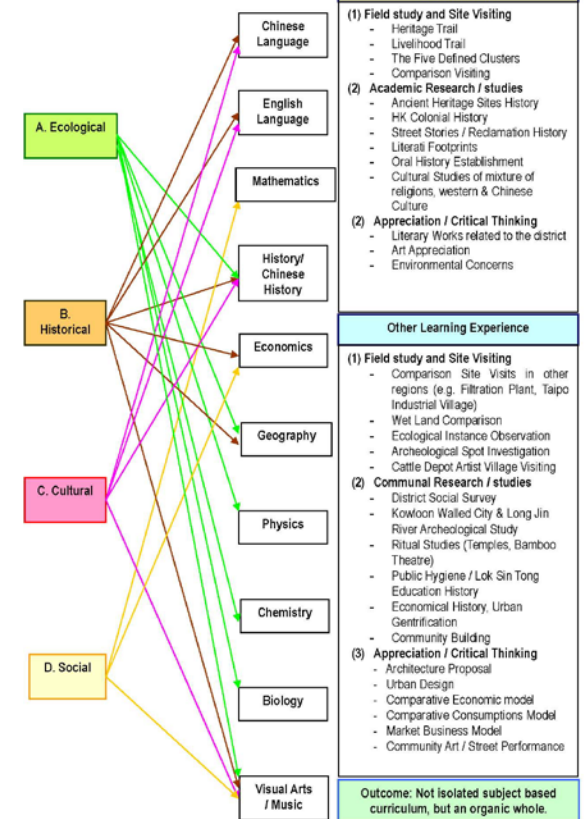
A. Ecological

B. Historical

C. Cultural

D. Social

Chinese Language

English Language

Mathematics

History/ Chinese History

Economics

Geography

Physics

Chemistry

Biology

Visual Arts / Music

(1) Field study and Site Visiting
- Heritage Trail
- Livelihood Trail
- The Five Defined Clusters
- Comparison Visiting

(2) Academic Research / studies
- Ancient Heritage Sites History
- HK Colonial History
- Street Stories / Reclamation History
- Literati Footprints
- Oral History Establishment
- Cultural Studies of mixture of religions, western & Chinese Culture

(2) Appreciation / Critical Thinking
- Literary Works related to the district
- Art Appreciation
- Environmental Concerns

Other Learning Experience

(1) Field study and Site Visiting
- Comparison Site Visits in other regions (e.g. Filtration Plant, Taipo Industrial Village)
- Wet Land Comparison
- Ecological Instance Observation
- Archeological Spot Investigation
- Cattle Depot Artist Village Visiting

(2) Communal Research / studies
- District Social Survey
- Kowloon Walled City & Long Jin River Archeological Study
- Ritual Studies (Temples, Bamboo Theatre)
- Public Hygiene / Lok Sin Tong Education History
- Economical History, Urban Gentrification
- Community Building

(3) Appreciation / Critical Thinking
- Architecture Proposal
- Urban Design
- Comparative Economic model
- Comparative Consumptions Model
- Market Business Model
- Community Art / Street Performance

Outcome: Not isolated subject based curriculum, but an organic whole.